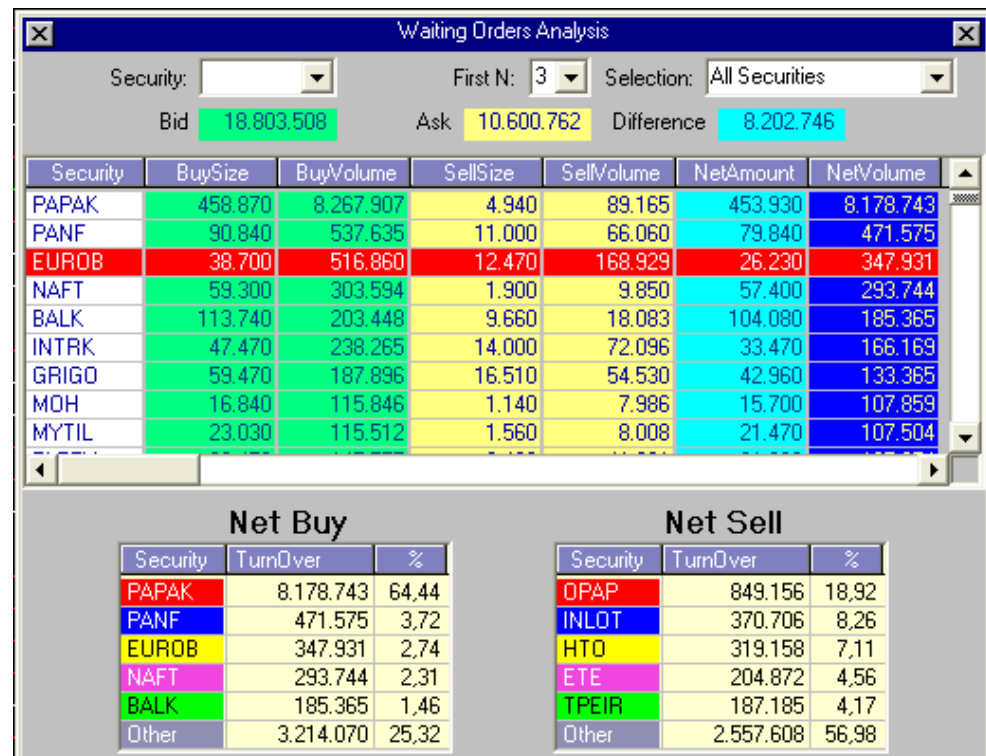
Waiting Orders Analysis

Security: First N: 3 Selection: All Securities

Bid 18.803.508 Ask 10.600.762 Difference 8.202.746

| Security | BuySize | BuyVolume | SellSize | SellVolume | NetAmount | NetVolume |
|---|---|---|---|---|---|---|
| PAPAK | 458.870 | 8.267.907 | 4.940 | 89.165 | 453.930 | 8.178.743 |
| PANF | 90.840 | 537.635 | 11.000 | 66.060 | 79.840 | 471.575 |
| EUROB | 38.700 | 516.860 | 12.470 | 168.929 | 26.230 | 347.931 |
| NAFT | 59.300 | 303.594 | 1.900 | 9.850 | 57.400 | 293.744 |
| BALK | 113.740 | 203.448 | 9.660 | 18.083 | 104.080 | 185.365 |
| INTRK | 47.470 | 238.265 | 14.000 | 72.096 | 33.470 | 166.169 |
| GRIGO | 59.470 | 187.896 | 16.510 | 54.530 | 42.960 | 133.365 |
| MOH | 16.840 | 115.846 | 1.140 | 7.986 | 15.700 | 107.859 |
| MYTIL | 23.030 | 115.512 | 1.560 | 8.008 | 21.470 | 107.504 |

Net Buy

| Security | TurnOver | % |
|---|---|---|
| PAPAK | 8.178.743 | 64,44 |
| PANF | 471.575 | 3,72 |
| EUROB | 347.931 | 2,74 |
| NAFT | 293.744 | 2,31 |
| BALK | 185.365 | 1,46 |
| Other | 3.214.070 | 25,32 |

Net Sell

| Security | TurnOver | % |
|---|---|---|
| OPAP | 849.156 | 18,92 |
| INLOT | 370.706 | 8,26 |
| HTO | 319.158 | 7,11 |
| ETE | 204.872 | 4,56 |
| TPEIR | 187.185 | 4,17 |
| Other | 2.557.608 | 56,98 |